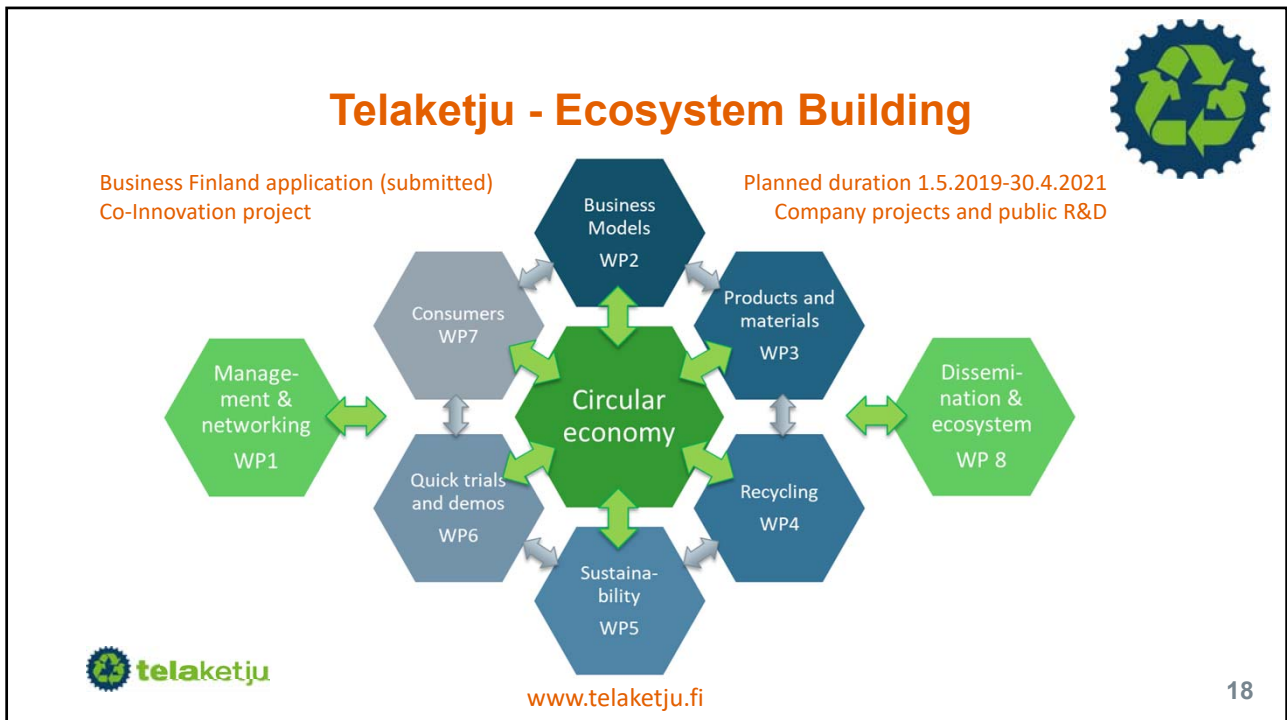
Telaketju - Ecosystem Building

Business Finland application (submitted)
Co-Innovation project

Planned duration 1.5.2019-30.4.2021
Company projects and public R&D

Business Models
WP2

Consumers
WP7

Products and materials
WP3

Manage-ment & networking
WP1

Circular economy

Dissemi-nation & ecosystem
WP 8

Quick trials and demos
WP6

Recycling
WP4

Sustaina-bility
WP5

telaketju

www.telaketju.fi

18